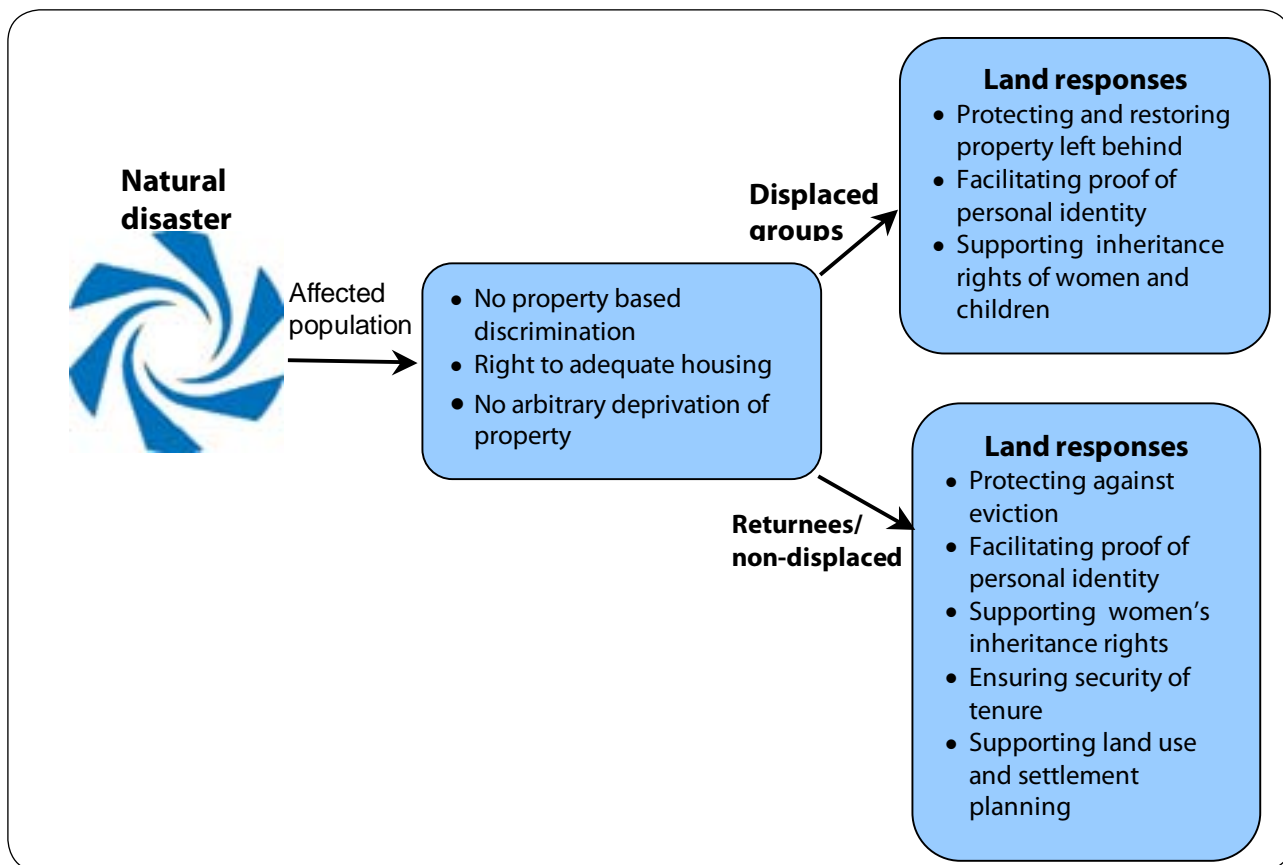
Natural disaster

Affected population

- No property based discrimination
- Right to adequate housing
- No arbitrary deprivation of property

Displaced groups

Land responses
- Protecting and restoring property left behind
- Facilitating proof of personal identity
- Supporting inheritance rights of women and children

Returnees/ non-displaced

Land responses
- Protecting against eviction
- Facilitating proof of personal identity
- Supporting women's inheritance rights
- Ensuring security of tenure
- Supporting land use and settlement planning